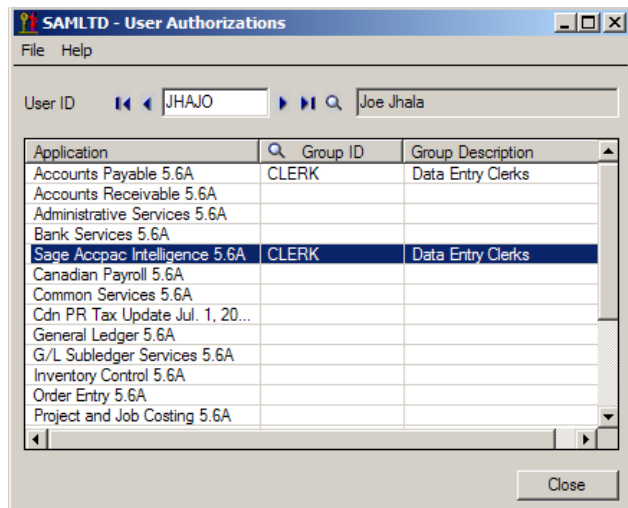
SAMLTD - User Authorizations

File Help

User ID JHAJO Joe Jhala

| Application | Group ID | Group Description |
|---|---|---|
| Accounts Payable 5.6A | CLERK | Data Entry Clerks |
| Accounts Receivable 5.6A | | |
| Administrative Services 5.6A | | |
| Bank Services 5.6A | | |
| Sage Accpac Intelligence 5.6A | CLERK | Data Entry Clerks |
| Canadian Payroll 5.6A | | |
| Common Services 5.6A | | |
| Cdn PR Tax Update Jul. 1, 20... | | |
| General Ledger 5.6A | | |
| G/L Subledger Services 5.6A | | |
| Inventory Control 5.6A | | |
| Order Entry 5.6A | | |
| Project and Job Costing 5.6A | | |

Close